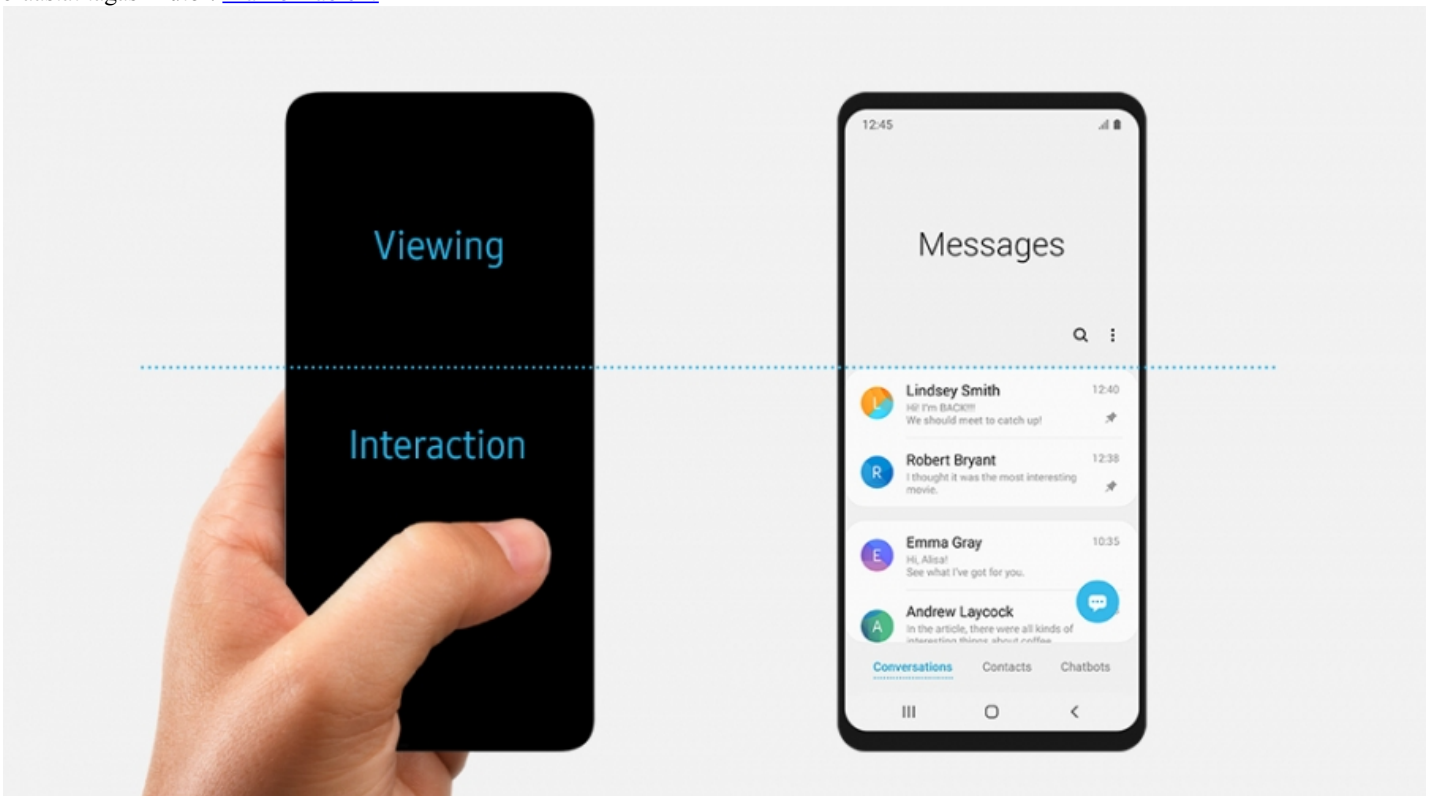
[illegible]

Viewing

Interaction

12:45

Messages

Lindsey Smith
Hi! I'm BACK!!!
We should meet to catch up!
12:40

L

Robert Bryant
I thought it was the most interesting movie.
12:38

R

Emma Gray
Hi, Alisa!
See what I've got for you.
10:35

E

Andrew Laycock
In the article, there were all kinds of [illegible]

A

Conversations Contacts Chatbots